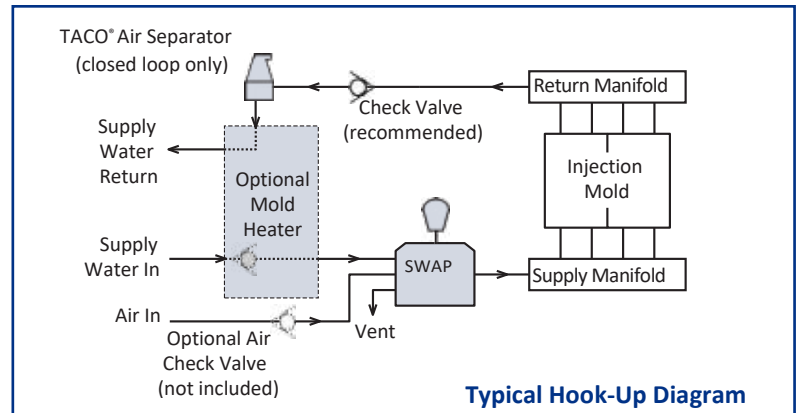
TACO® Air Separator
(closed loop only)

Return Manifold

Check Valve
(recommended)

Supply
Water
Return

Optional
Mold
Heater

Injection
Mold

Supply
Water In

SWAP

Supply Manifold

Air In

Optional Air
Check Valve
(not included)

Vent

Typical Hook-Up Diagram